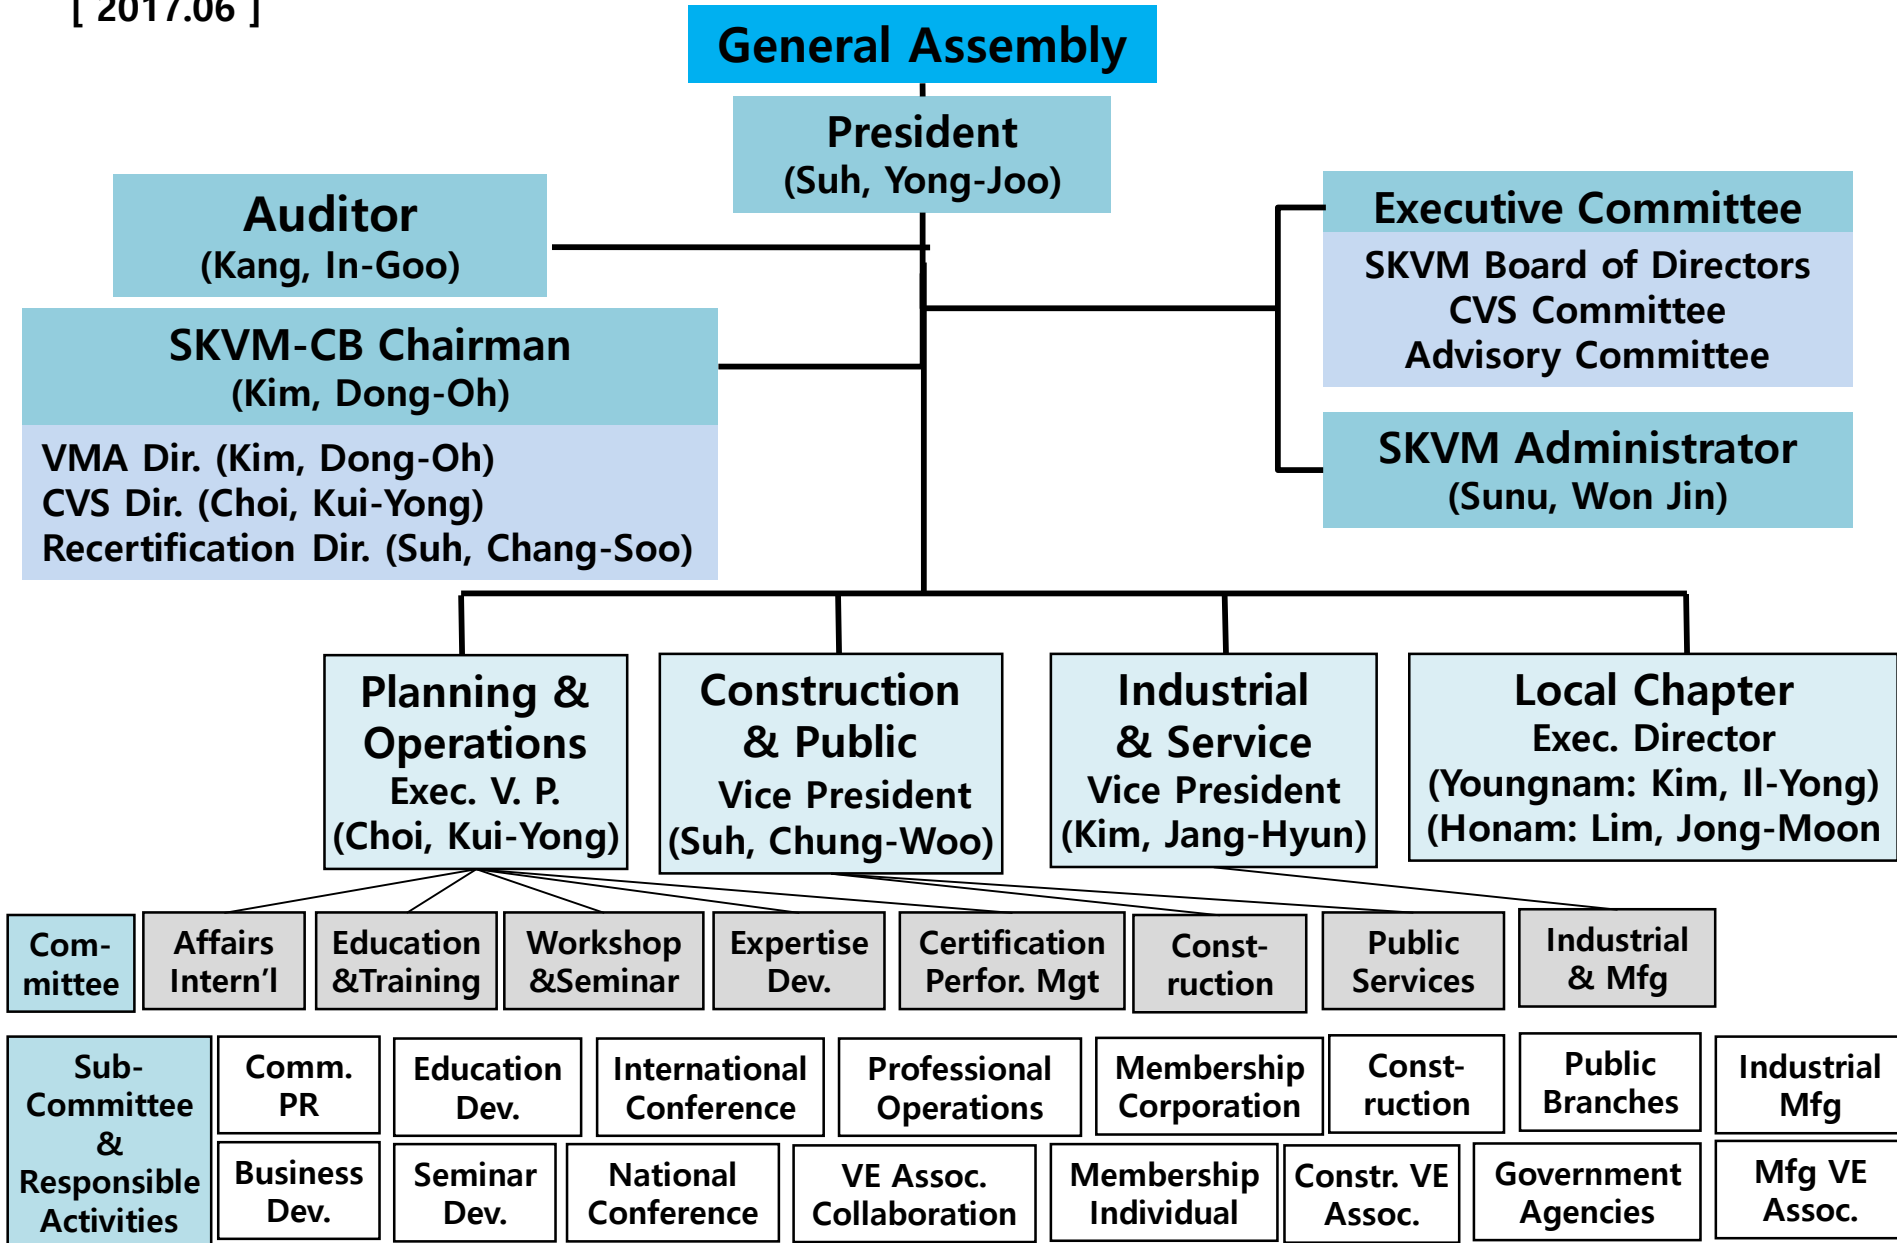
[ 2017.06 ]

General Assembly

President
(Suh, Yong-Joo)

Auditor
(Kang, In-Goo)

Executive Committee
SKVM Board of Directors
CVS Committee
Advisory Committee

SKVM-CB Chairman
(Kim, Dong-Oh)
VMA Dir. (Kim, Dong-Oh)
CVS Dir. (Choi, Kui-Yong)
Recertification Dir. (Suh, Chang-Soo)

SKVM Administrator
(Sunu, Won Jin)

Planning & Operations
Exec. V. P.
(Choi, Kui-Yong)

Construction & Public
Vice President
(Suh, Chung-Woo)

Industrial & Service
Vice President
(Kim, Jang-Hyun)

Local Chapter
Exec. Director
(Youngnam: Kim, Il-Yong)
(Honam: Lim, Jong-Moon

Com-mittee

Affairs Intern'l

Education &Training

Workshop &Seminar

Expertise Dev.

Certification Perfor. Mgt

Const-ruction

Public Services

Industrial & Mfg

Sub-Committee & Responsible Activities

Comm. PR

Education Dev.

International Conference

Professional Operations

Membership Corporation

Const-ruction

Public Branches

Industrial Mfg

Business Dev.

Seminar Dev.

National Conference

VE Assoc. Collaboration

Membership Individual

Constr. VE Assoc.

Government Agencies

Mfg VE Assoc.